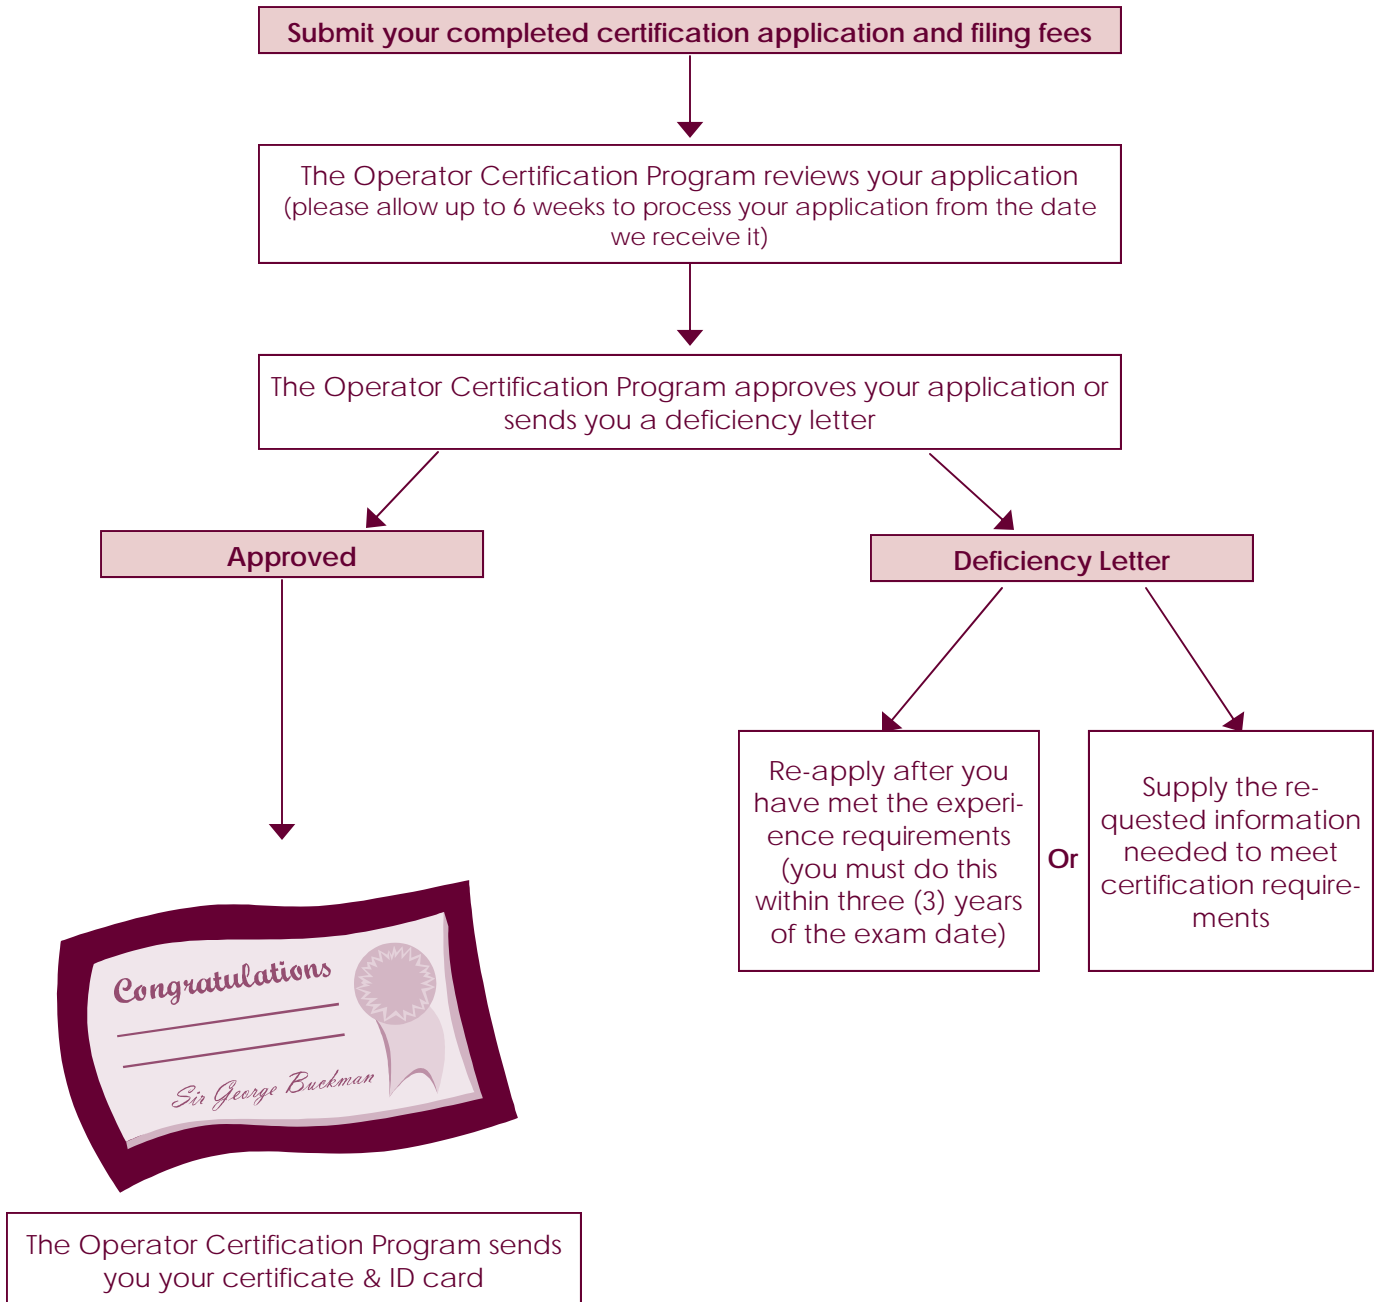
Submit your completed certification application and filing fees

The Operator Certification Program reviews your application (please allow up to 6 weeks to process your application from the date we receive it)

The Operator Certification Program approves your application or sends you a deficiency letter

Approved

Deficiency Letter

Re-apply after you have met the experience requirements (you must do this within three (3) years of the exam date)

Or

Supply the requested information needed to meet certification requirements

Congratulations

Sir George Buckman

The Operator Certification Program sends you your certificate & ID card